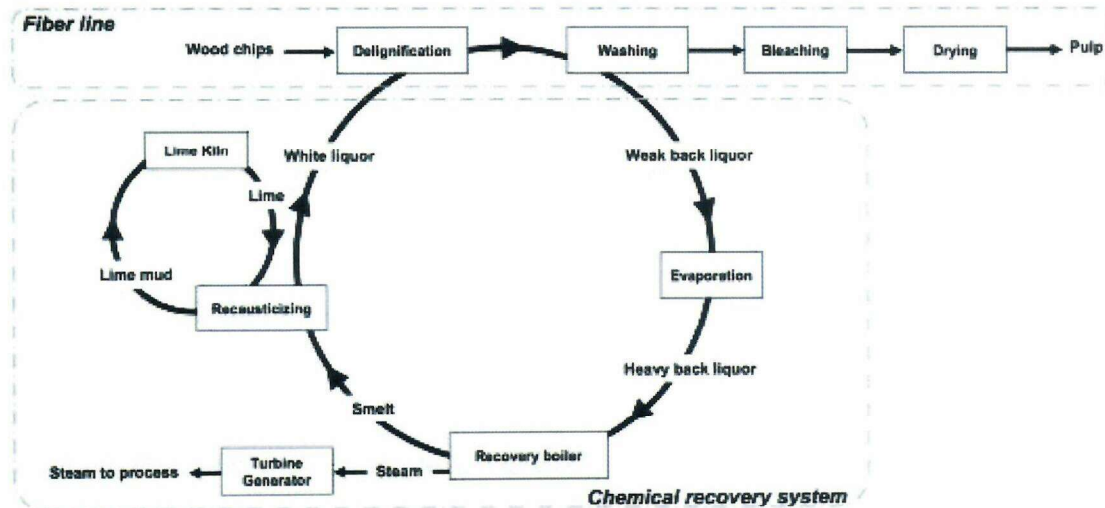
Fiber line

Wood chips

Delignification

Washing

Bleaching

Drying

Pulp

Lime Kiln

White liquor

Weak back liquor

Lime

Lime mud

Evaporation

Recausticizing

Heavy back liquor

Smelt

Recovery boiler

Steam to process

Turbine Generator

Steam

Chemical recovery system